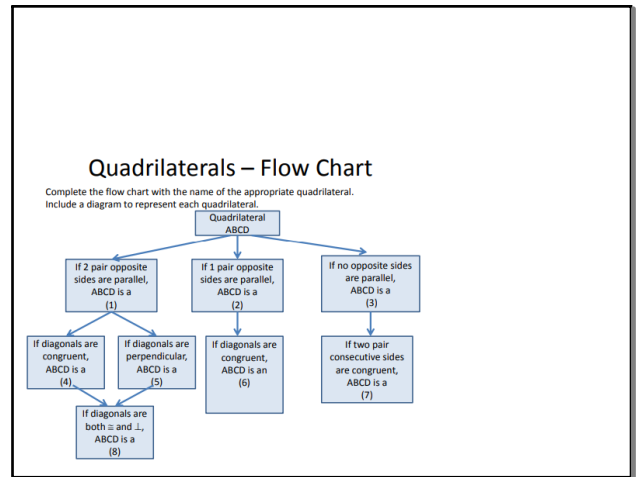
Quadrilaterals – Flow Chart

Complete the flow chart with the name of the appropriate quadrilateral. Include a diagram to represent each quadrilateral.

Quadrilateral ABCD

If 2 pair opposite sides are parallel, ABCD is a (1)

If 1 pair opposite sides are parallel, ABCD is a (2)

If no opposite sides are parallel, ABCD is a (3)

If diagonals are congruent, ABCD is a (4)

If diagonals are perpendicular, ABCD is a (5)

If diagonals are congruent, ABCD is an (6)

If two pair consecutive sides are congruent, ABCD is a (7)

If diagonals are both $\cong$ and $\perp$, ABCD is a (8)